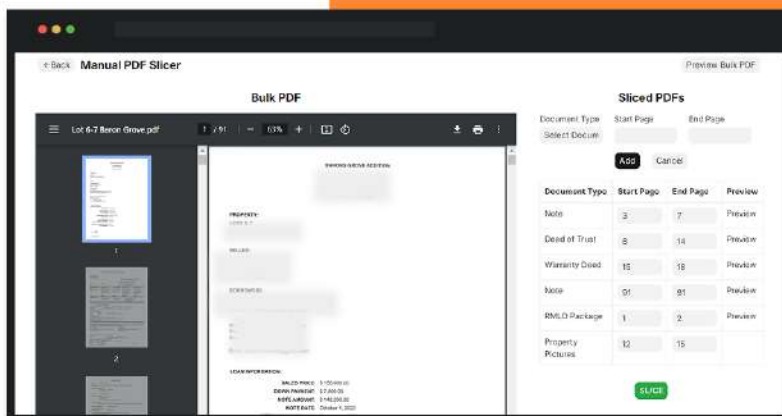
< Back Manual PDF Slicer

Preview Bulk PDF

Bulk PDF

Lot 6-7 Baron Grove.pdf 1 / 91 − 63% +

1

2

PROPERTY:

SELLER:

BORROWER:

LOAN INFORMATION:

SALES PRICE:

DOWN PAYMENT:

NOTE AMOUNT:

NOTE DATE:

Sliced PDFs

Document Type Start Page End Page

Select Docum

Add Cancel

| Document Type | Start Page | End Page | Preview |
|---|---|---|---|
| Note | 3 | 7 | Preview |
| Deed of Trust | 8 | 14 | Preview |
| Warranty Deed | 15 | 18 | Preview |
| Note | 91 | 91 | Preview |
| RMLO Package | 1 | 2 | Preview |
| Property Pictures | 12 | 15 | |

SLICE